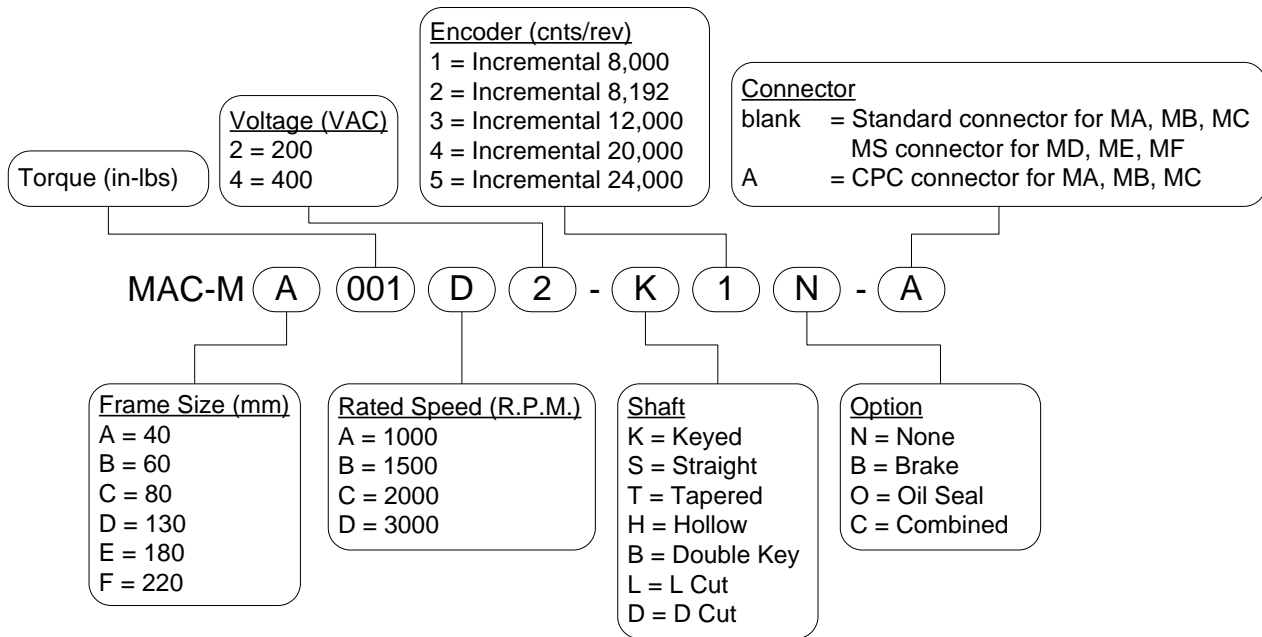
Encoder (cnts/rev)
1 = Incremental 8,000
2 = Incremental 8,192
3 = Incremental 12,000
4 = Incremental 20,000
5 = Incremental 24,000

Connector
blank = Standard connector for MA, MB, MC
MS connector for MD, ME, MF
A = CPC connector for MA, MB, MC

Voltage (VAC)
2 = 200
4 = 400

Torque (in-lbs)

MAC-M A 001 D 2 - K 1 N - A

Frame Size (mm)
A = 40
B = 60
C = 80
D = 130
E = 180
F = 220

Rated Speed (R.P.M.)
A = 1000
B = 1500
C = 2000
D = 3000

Shaft
K = Keyed
S = Straight
T = Tapered
H = Hollow
B = Double Key
L = L Cut
D = D Cut

Option
N = None
B = Brake
O = Oil Seal
C = Combined